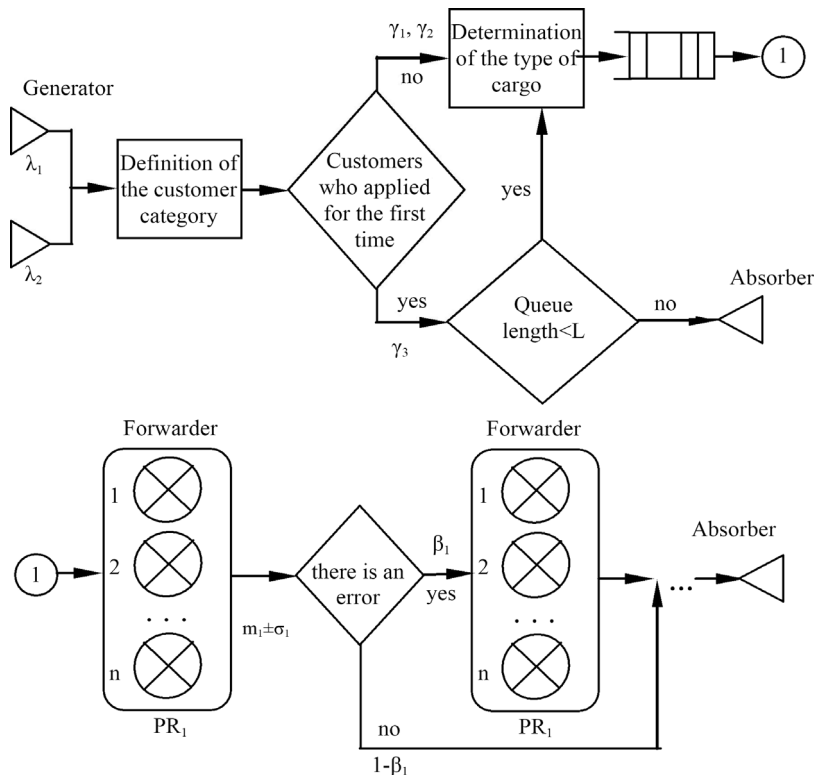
Generator

$\lambda_1$

$\lambda_2$

Definition of the customer category

Customers who applied for the first time

$\gamma_1$, $\gamma_2$

no

Determination of the type of cargo

1

yes

yes

$\gamma_3$

Queue length<L

no

Absorber

Forwarder

1

2

. . .

n

$PR_1$

1

$m_1 \pm \sigma_1$

there is an error

$\beta_1$

yes

no

$1-\beta_1$

Forwarder

1

2

. . .

n

$PR_1$

...

Absorber